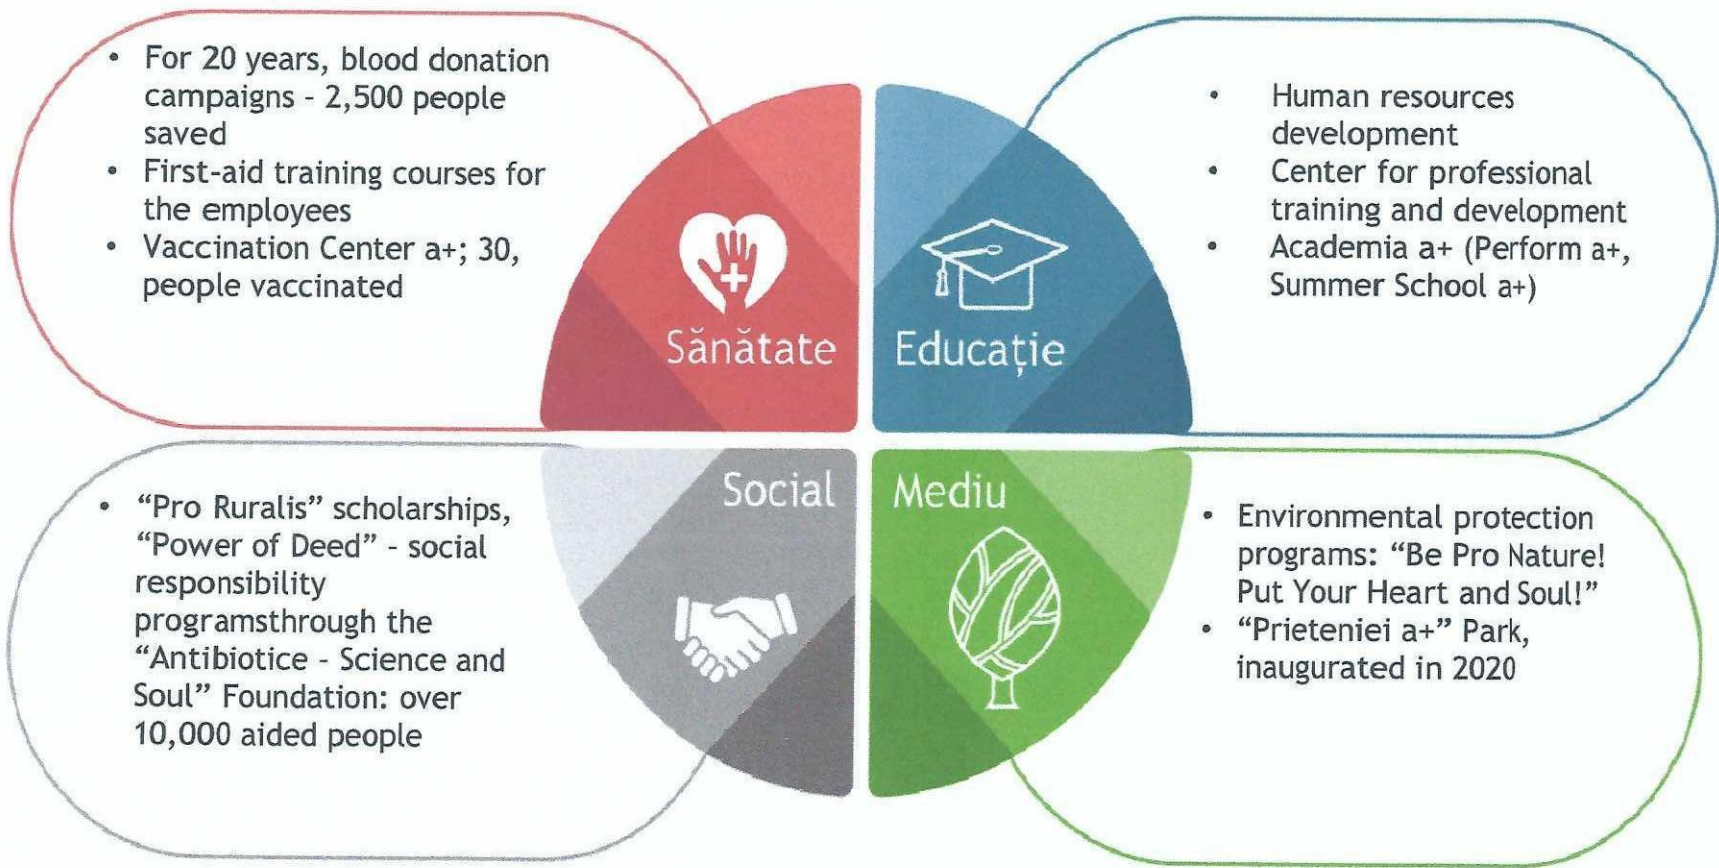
• For 20 years, blood donation campaigns - 2,500 people saved
• First-aid training courses for the employees
• Vaccination Center a+; 30, people vaccinated

• Human resources development
• Center for professional training and development
• Academia a+ (Perform a+, Summer School a+)

Sănătate

Educație

Social

Mediu

• "Pro Ruralis" scholarships, "Power of Deed" - social responsibility programsthrough the "Antibiotice - Science and Soul" Foundation: over 10,000 aided people

• Environmental protection programs: "Be Pro Nature! Put Your Heart and Soul!"
• "Prieteniei a+" Park, inaugurated in 2020